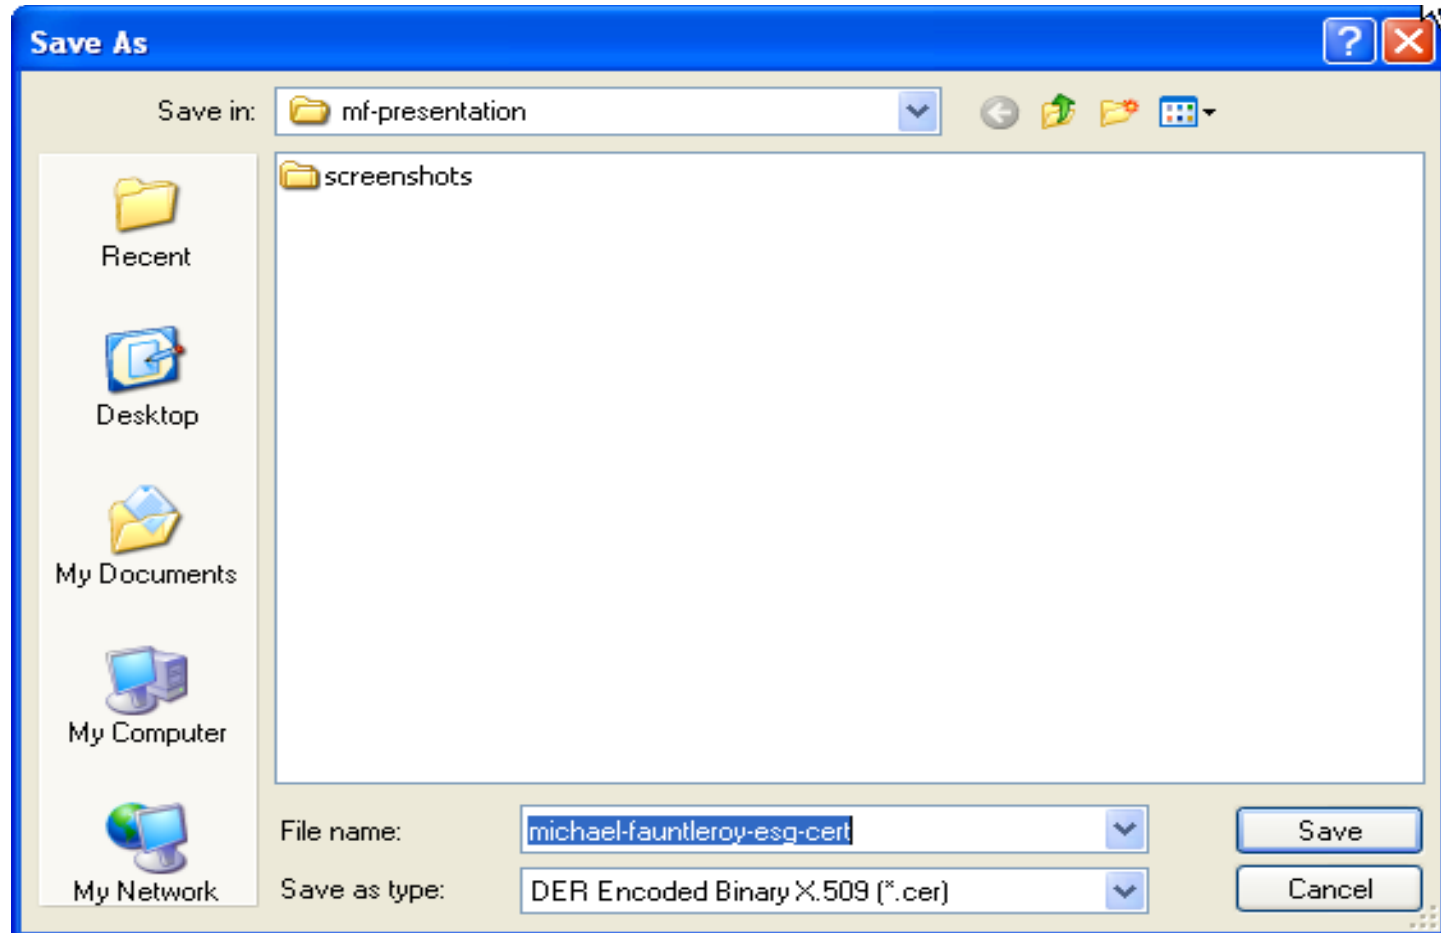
Save As

?

Save in: mf-presentation

Recent

Desktop

My Documents

My Computer

My Network

screenshots

File name: michael-fauntleroy-esg-cert

Save as type: DER Encoded Binary X.509 (*.cer)

Save

Cancel